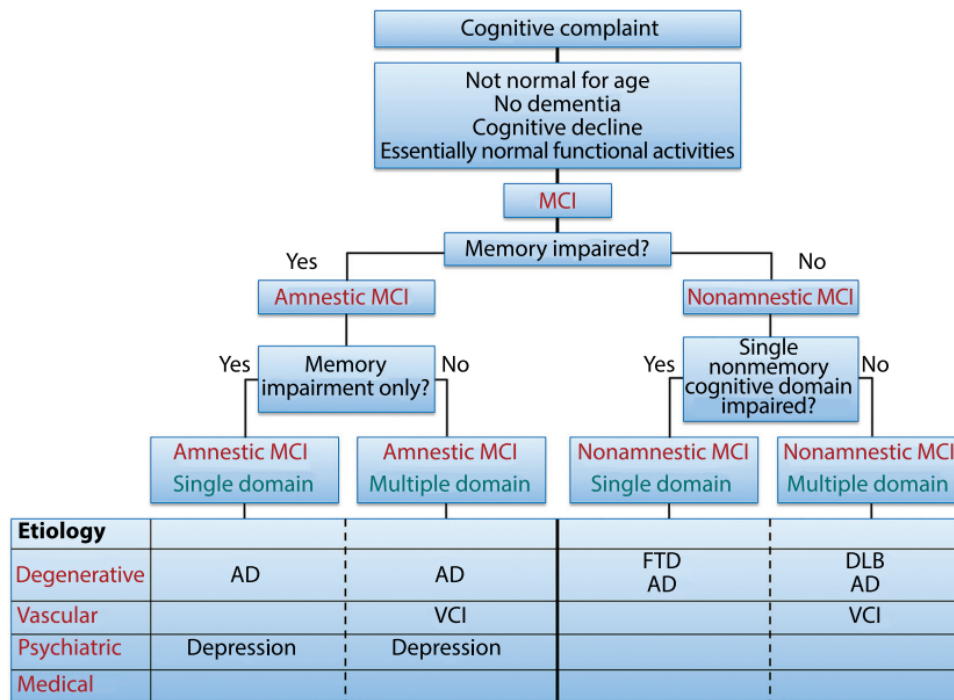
Cognitive complaint

Not normal for age
No dementia
Cognitive decline
Essentially normal functional activities

MCI

Memory impaired?

Yes

No

Amnestic MCI

Nonamnestic MCI

Yes

Memory impairment only?

No

Yes

Single nonmemory cognitive domain impaired?

No

Amnestic MCI
Single domain

Amnestic MCI
Multiple domain

Nonamnestic MCI
Single domain

Nonamnestic MCI
Multiple domain

| Etiology | | | | |
|---|---|---|---|---|
| Degenerative | AD | AD | FTD AD | DLB AD |
| Vascular | | VCI | | VCI |
| Psychiatric | Depression | Depression | | |
| Medical | | | | |